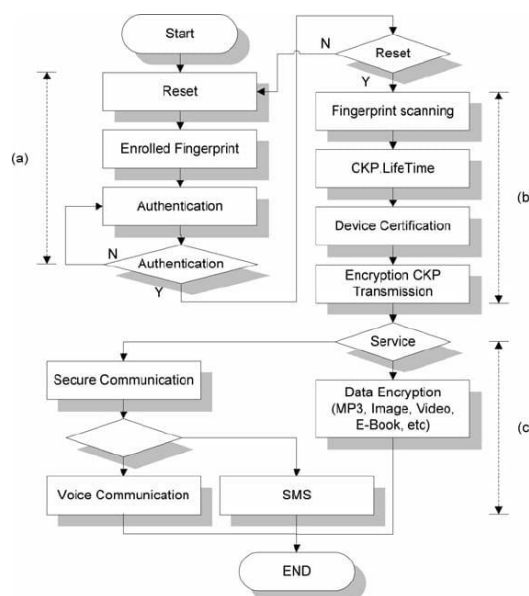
Start

Reset

Enrolled Fingerprint

Authentication

N

Authentication

Y

(a)

N

Reset

Y

Fingerprint scanning

CKP LifeTime

Device Certification

Encryption CKP Transmission

(b

Service

Secure Communication

Data Encryption (MP3, Image, Video, E-Book, etc)

(c

Voice Communication

SMS

END